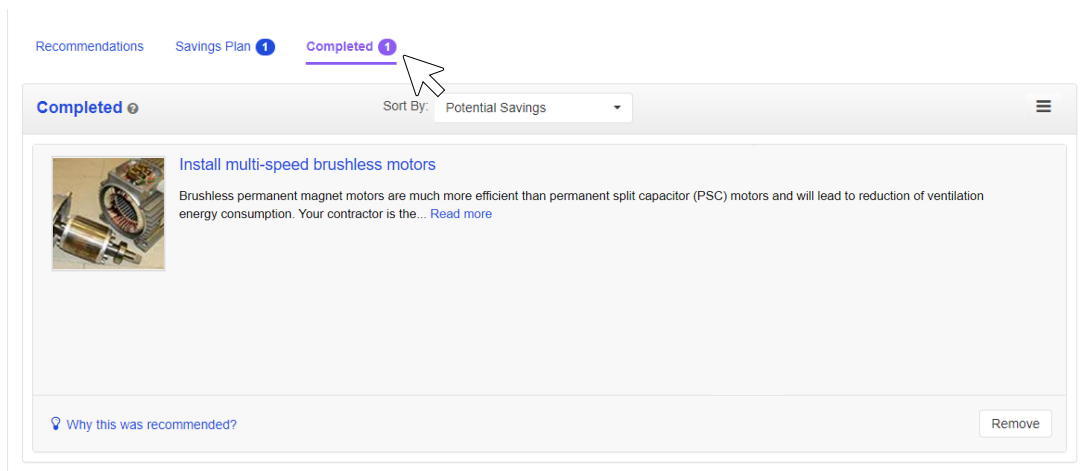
Recommendations Savings Plan 1 Completed 1

Completed

Sort By: Potential Savings

Install multi-speed brushless motors

Brushless permanent magnet motors are much more efficient than permanent split capacitor (PSC) motors and will lead to reduction of ventilation energy consumption. Your contractor is the... Read more

Why this was recommended?

Remove